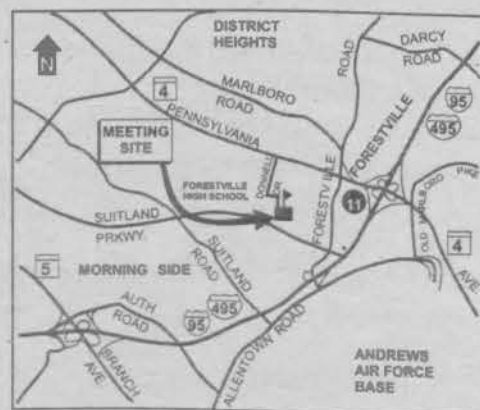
N

DISTRICT HEIGHTS

DARCY ROAD

ROAD

MARLBORO ROAD

4

PENNSYLVANIA

95

495

FORESTVILLE

MEETING SITE

FORESTVILLE HIGH SCHOOL

DONNELL DR

FORESTVILLE ROAD

11

OLD MARLBORO PIKE

SUITLAND PRKWY

SUITLAND ROAD

4

AVE

5

MORNING SIDE

AUTH ROAD

495

95

BRANCH AVE

ALLENTOWN ROAD

ANDREWS AIR FORCE BASE